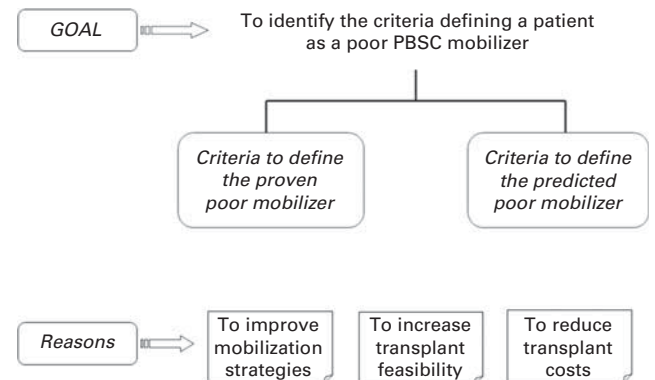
GOAL

To identify the criteria defining a patient as a poor PBSC mobilizer

Criteria to define the proven poor mobilizer

Criteria to define the predicted poor mobilizer

Reasons

To improve mobilization strategies

To increase transplant feasibility

To reduce transplant costs